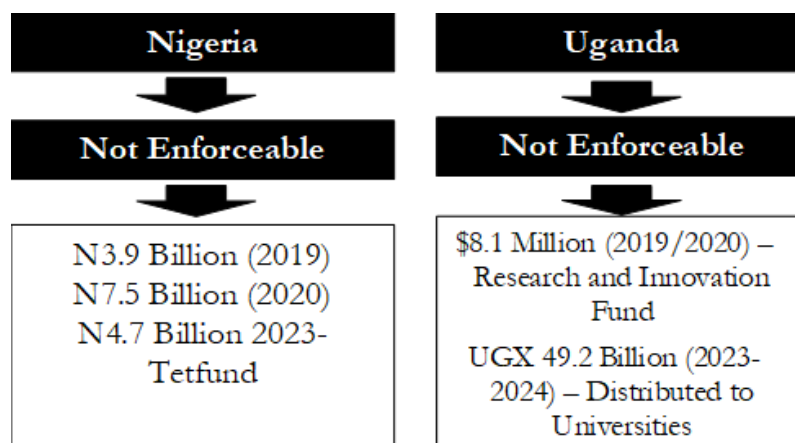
Nigeria

Not Enforceable

N3.9 Billion (2019)
N7.5 Billion (2020)
N4.7 Billion 2023-Tetfund

Uganda

Not Enforceable

\$8.1 Million (2019/2020) – Research and Innovation Fund

UGX 49.2 Billion (2023-2024) – Distributed to Universities